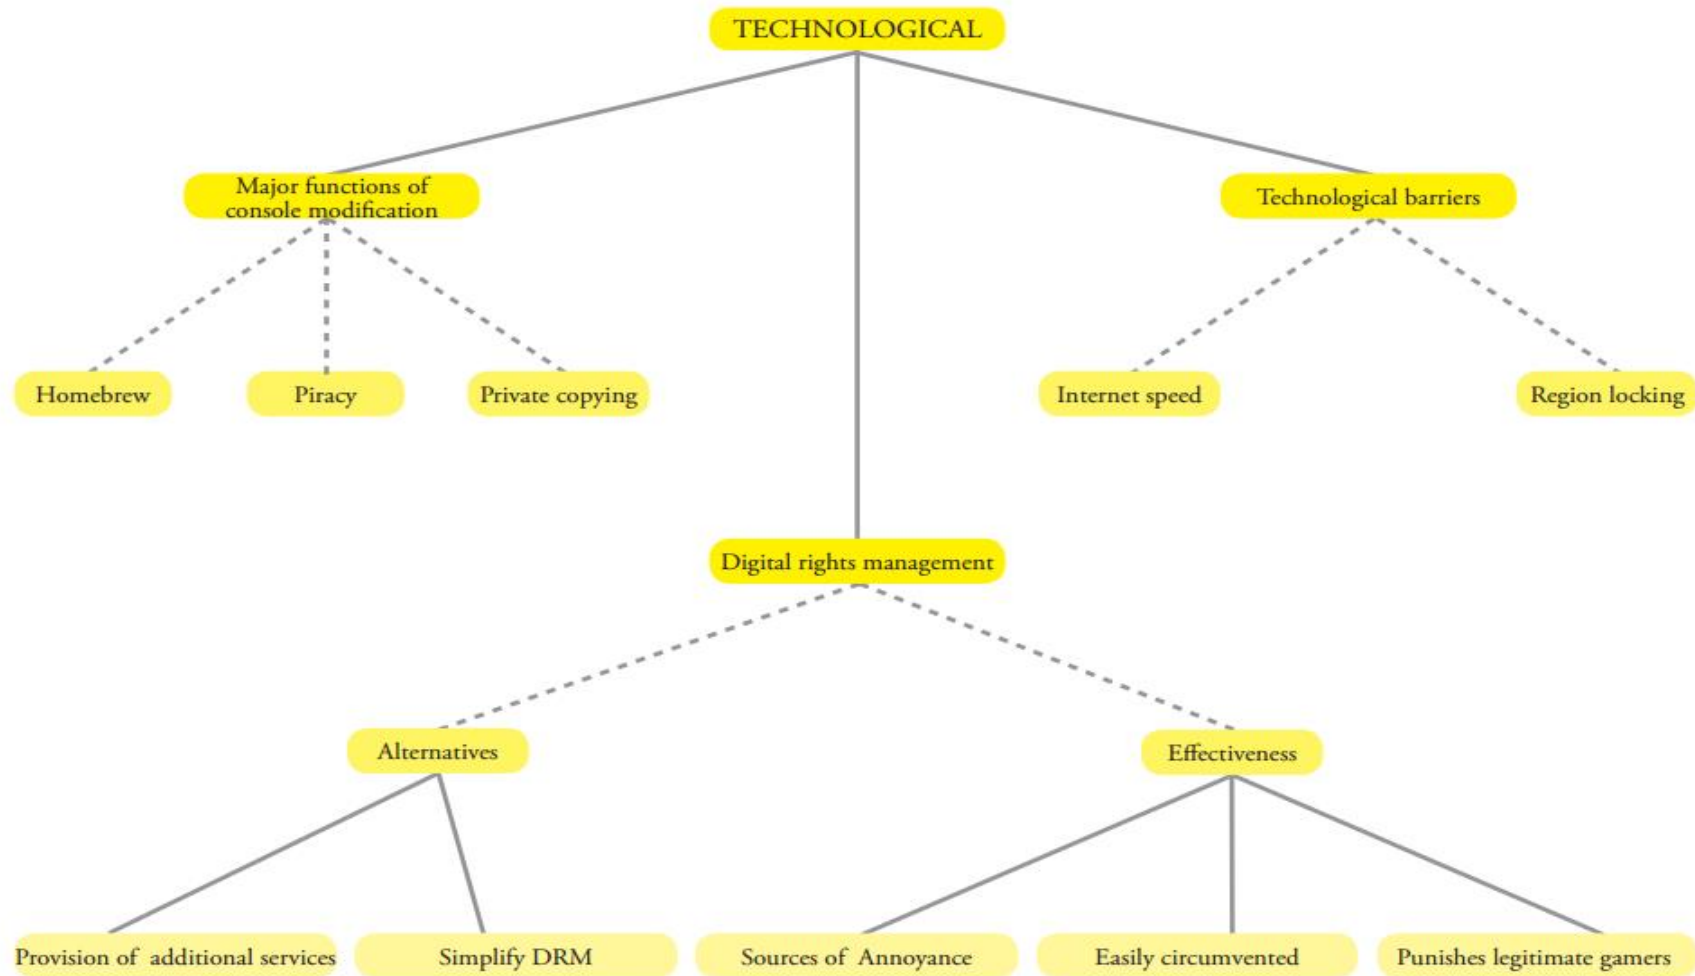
TECHNOLOGICAL

Major functions of console modification

Technological barriers

Homebrew

Piracy

Private copying

Internet speed

Region locking

Digital rights management

Alternatives

Effectiveness

Provision of additional services

Simplify DRM

Sources of Annoyance

Easily circumvented

Punishes legitimate gamers